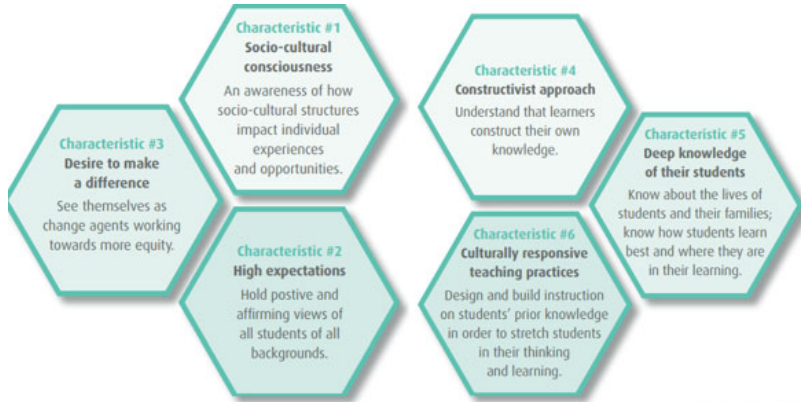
Characteristic #1
Socio-cultural consciousness
An awareness of how socio-cultural structures impact individual experiences and opportunities.

Characteristic #3
Desire to make a difference
See themselves as change agents working towards more equity.

Characteristic #2
High expectations
Hold postive and affirming views of all students of all backgrounds.

Characteristic #4
Constructivist approach
Understand that learners construct their own knowledge.

Characteristic #5
Deep knowledge of their students
Know about the lives of students and their families; know how students learn best and where they are in their learning.

Characteristic #6
Culturally responsive teaching practices
Design and build instruction on students' prior knowledge in order to stretch students in their thinking and learning.